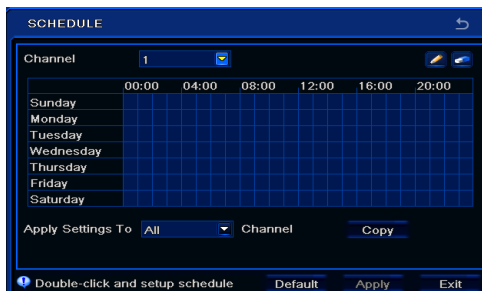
SCHEDULE

Channel 1

| | 00:00 | 04:00 | 08:00 | 12:00 | 16:00 | 20:00 |
|---|---|---|---|---|---|---|
| Sunday | | | | | | |
| Monday | | | | | | |
| Tuesday | | | | | | |
| Wednesday | | | | | | |
| Thursday | | | | | | |
| Friday | | | | | | |
| Saturday | | | | | | |

Apply Settings To All Channel Copy

Double-click and setup schedule Default Apply Exit